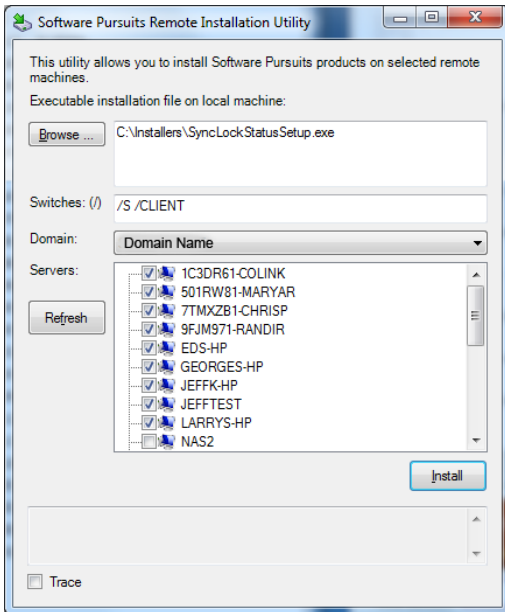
Software Pursuits Remote Installation Utility

This utility allows you to install Software Pursuits products on selected remote machines.

Executable installation file on local machine:

Browse ...

C:\Installers\SyncLockStatusSetup.exe

Switches: (/)

/S /CLIENT

Domain:

Domain Name

Servers:

1C3DR61-COLINK
501RW81-MARYAR
7TMXZB1-CHRISP
9FJM971-RANDIR
EDS-HP
GEORGES-HP
JEFFK-HP
JEFFTEST
LARRYS-HP
NAS2

Refresh

Install

Trace